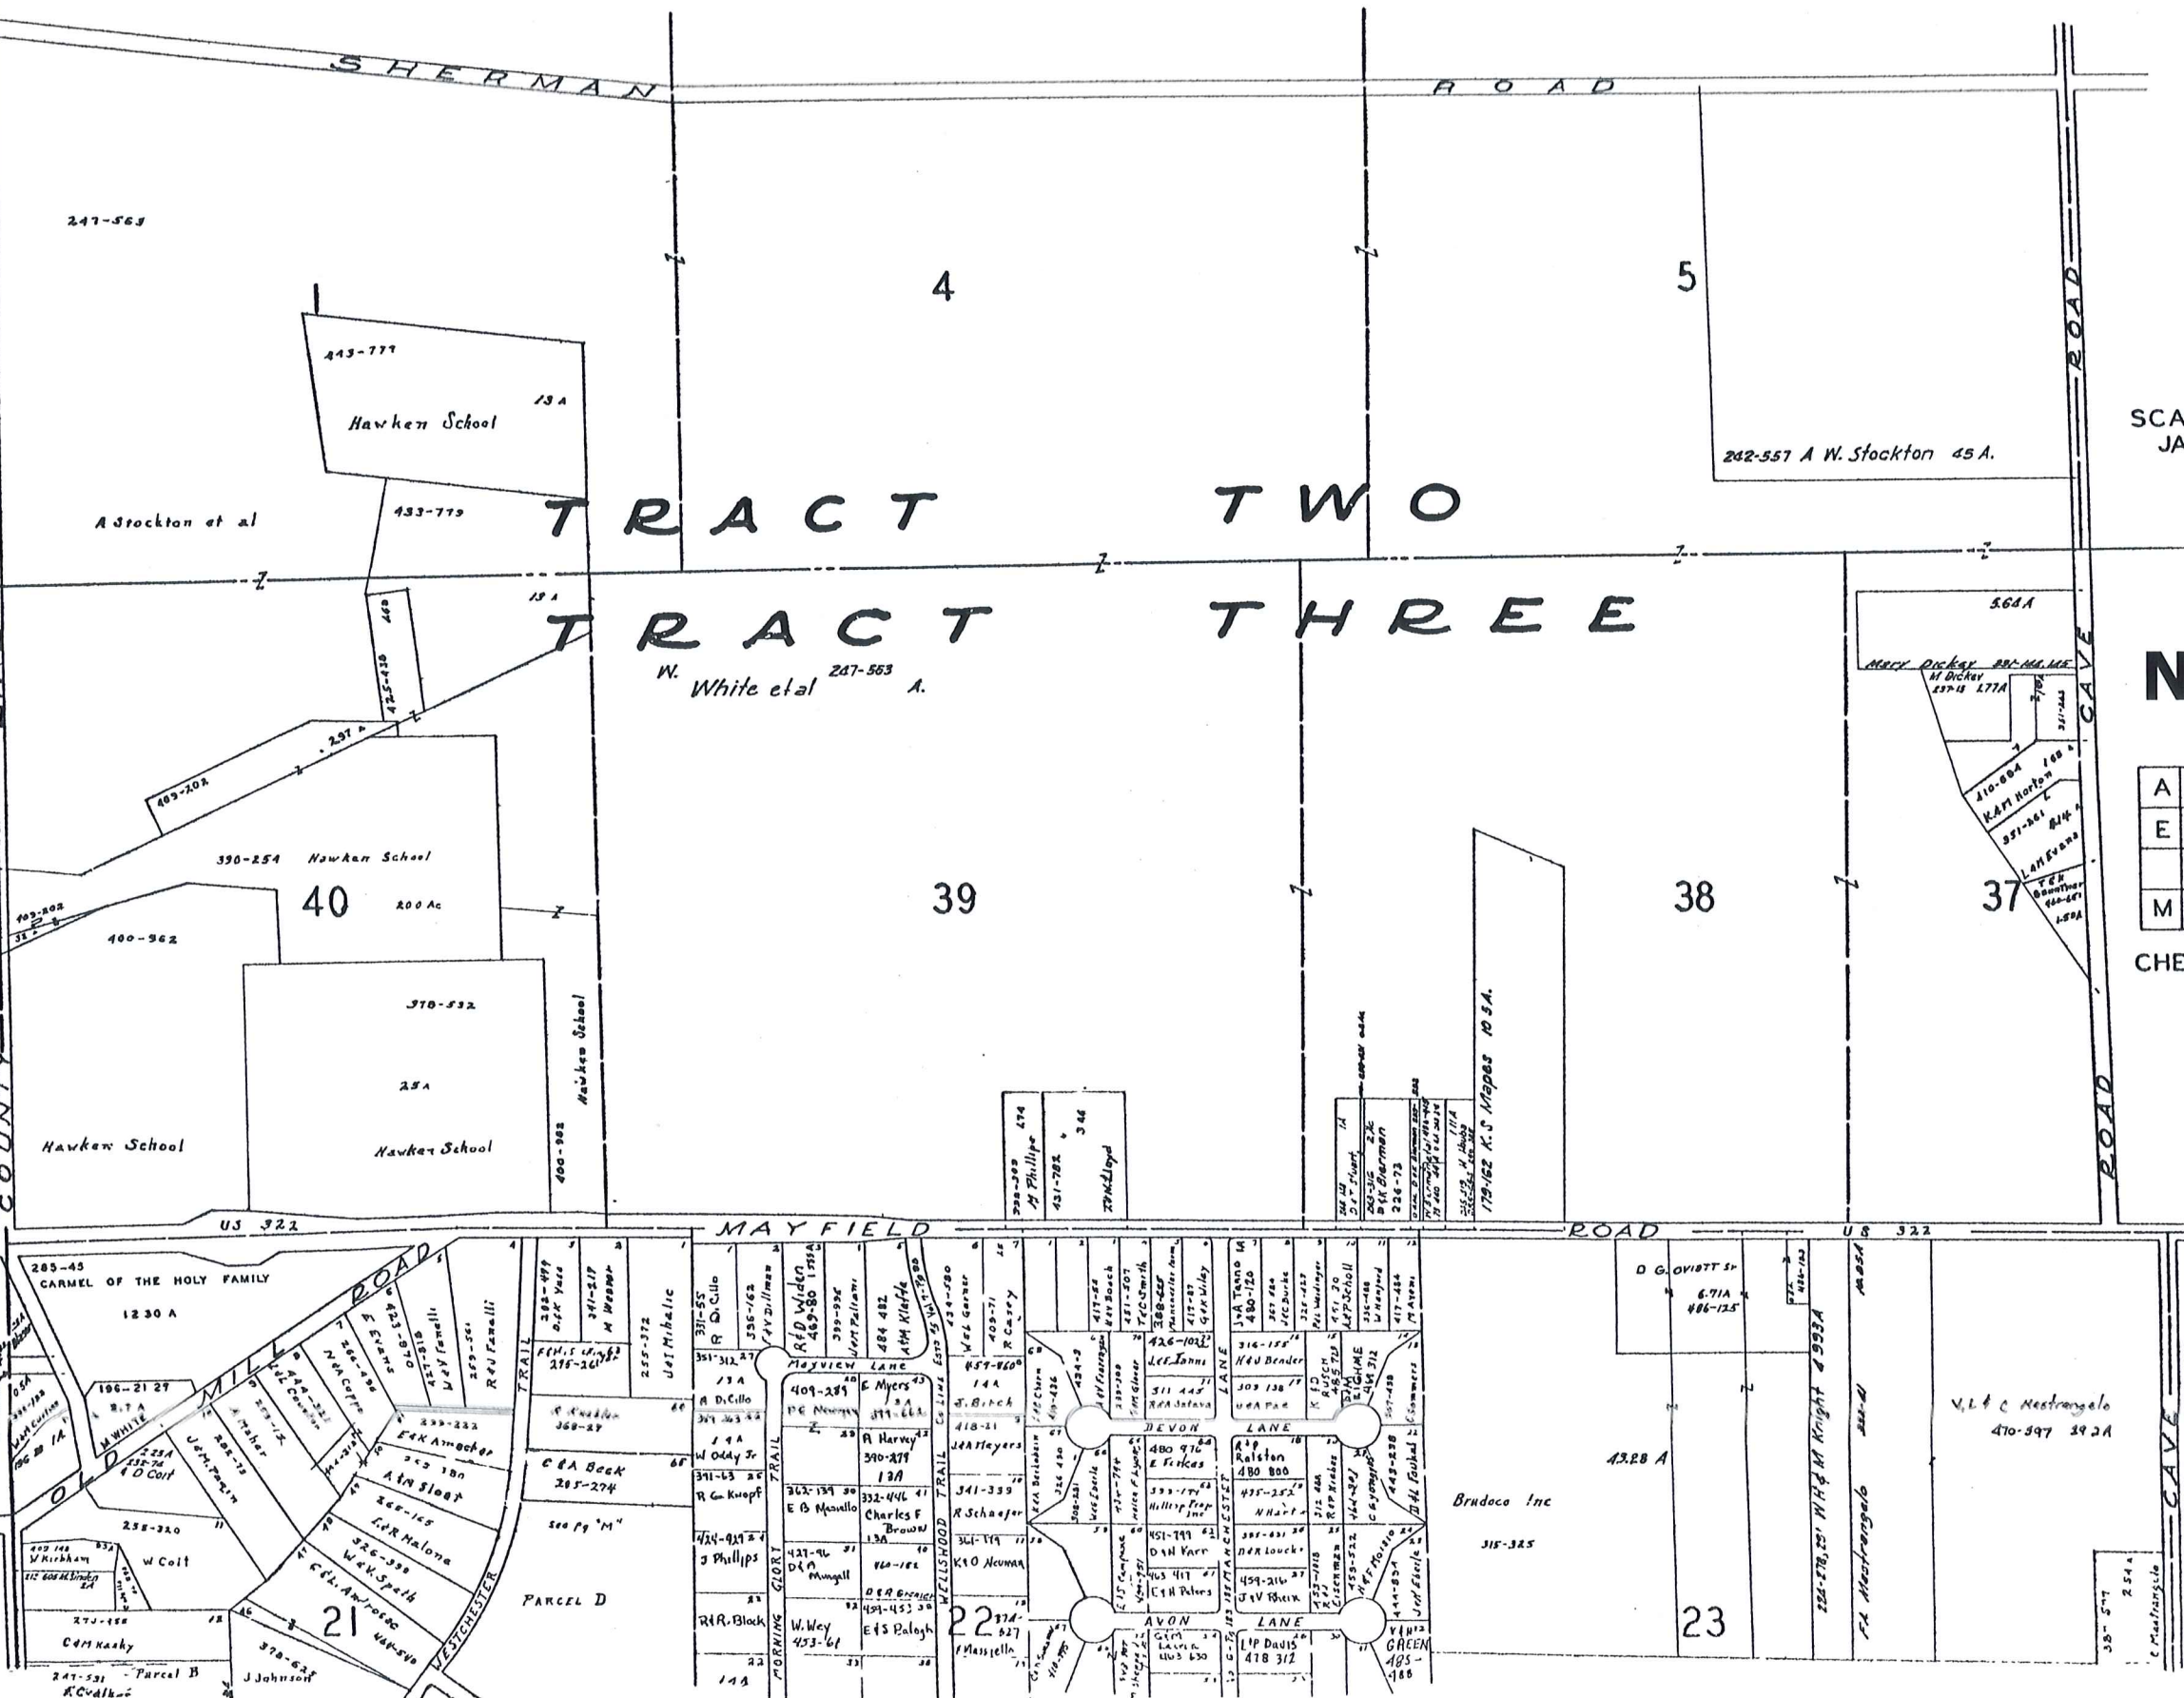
SHERMAN ROAD

247-563

4

5

443-777
Hawken School
13 A

433-779

A Stockton et al

242-557 A W. Stockton 45 A.

SCA
JA

TRACT TWO

TRACT THREE

13 A

W. White etal 247-563 A.

5.64 A
Mary Dickey
M Dickey
L77A

N

CAVE ROAD

A
E
M
CHE

409-202
.297 A

390-254 Hawken School
40 200 Ac

400-962

378-532

25 A

Hawken School

Hawken School

Hawken School

400-962

39

38

37

K&M Horton
L&M Evans

179-162 K.S Mapes 10.3A.

M Phillips
431-782
T&M Lloyd

D&K Bierman 226-73

US 322 MAYFIELD ROAD US 322

285-45
CARMEL OF THE HOLY FAMILY
1230 A

OLD MILL ROAD

196-21 29
M WHITE

W Colt
235-320

E&K Amacher
A&M Sloat
L&R Malone
W&K Spath

21

WESTCHESTER

TRAIL

C&A Beck
205-274

See Pg "M"

PARCEL D

Parcel B

J Johnson

R D.Cillo
A D.Cillo
W Oddy Jr
R & Knopf
J Phillips
R&R Block

MORNING GLORY TRAIL

Mayview Lane

E B Masello

Charles F Brown

W. Wey 453-61

E&S Balogh

E Myers

A Harvey 390-279 13A

WELLSHOOD TRAIL

J. Birch

J&A Meyers

R Schaefer

K&O Neuman

22

I Massello

DEVON LANE

AVON LANE

MANCHESTER LANE

J&A Tanno
H&U Bender
Ralston 480 800
L&P Davis 478 312
GREEN 485-188

Brudoco Inc
315-325

D G. OVIATT Sr
6.71A
486-125

43.28 A

23

W H & M Knight 4.993A

F& Mastrangelo

V,L & C Mastrangelo
470-597 39.2A

CAVE